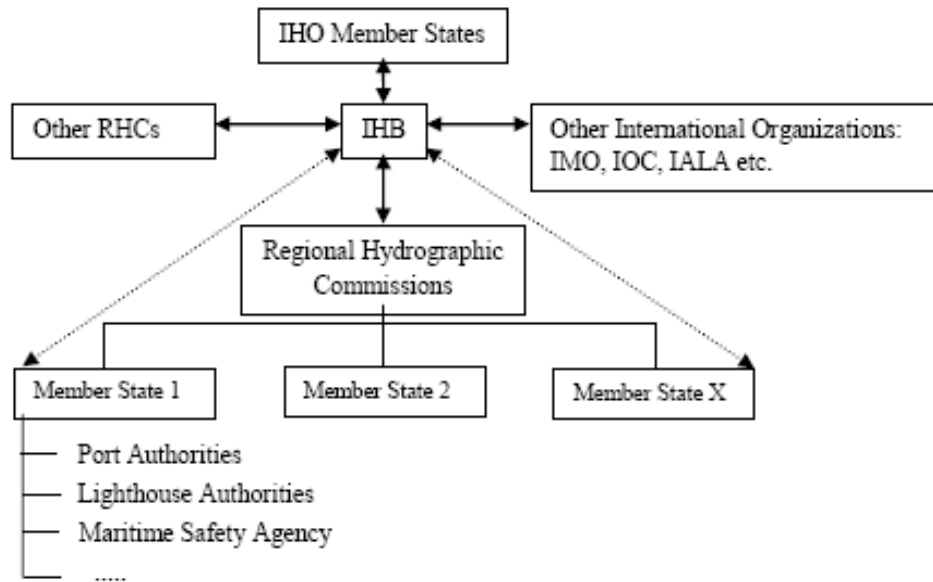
IHO Member States

Other RHCs

IHB

Other International Organizations: IMO, IOC, IALA etc.

Regional Hydrographic Commissions

Member State 1

Member State 2

Member State X

Port Authorities

Lighthouse Authorities

Maritime Safety Agency

.....